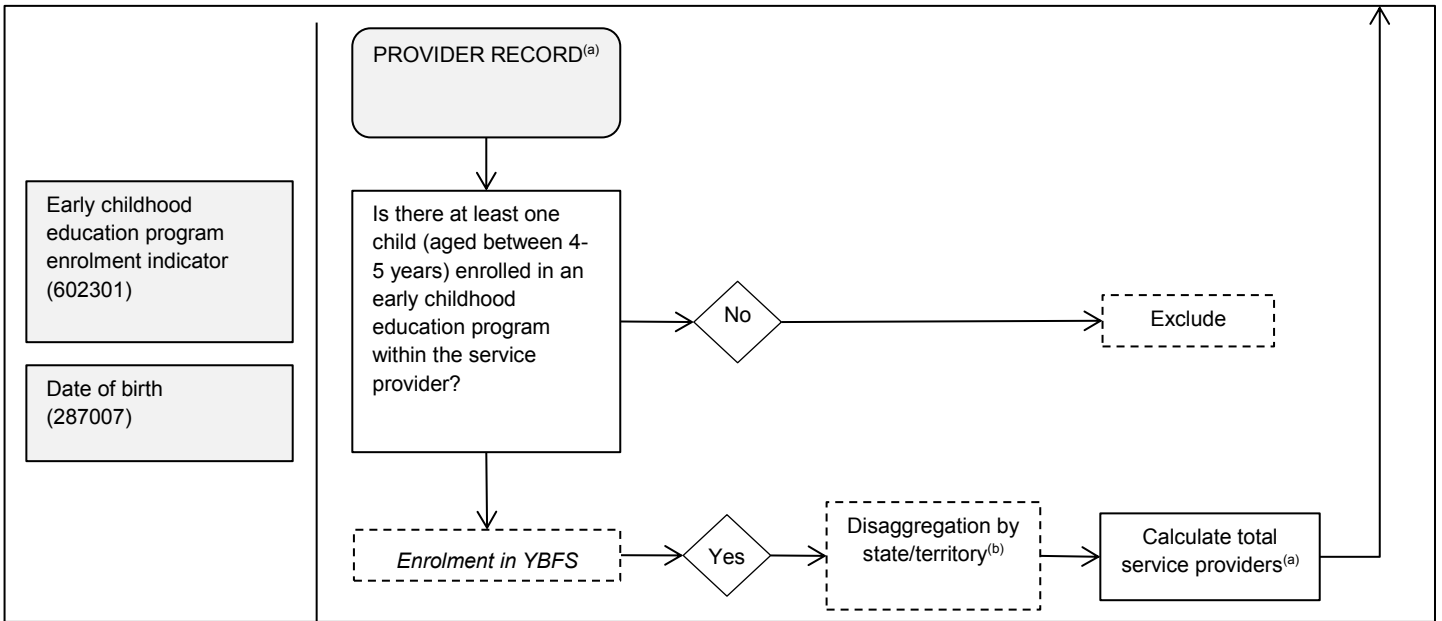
Early childhood education program enrolment indicator (602301)

Date of birth (287007)

PROVIDER RECORD$^{(a)}$

Is there at least one child (aged between 4-5 years) enrolled in an early childhood education program within the service provider?

No

Exclude

Enrolment in YBFS

Yes

Disaggregation by state/territory$^{(b)}$

Calculate total service providers$^{(a)}$